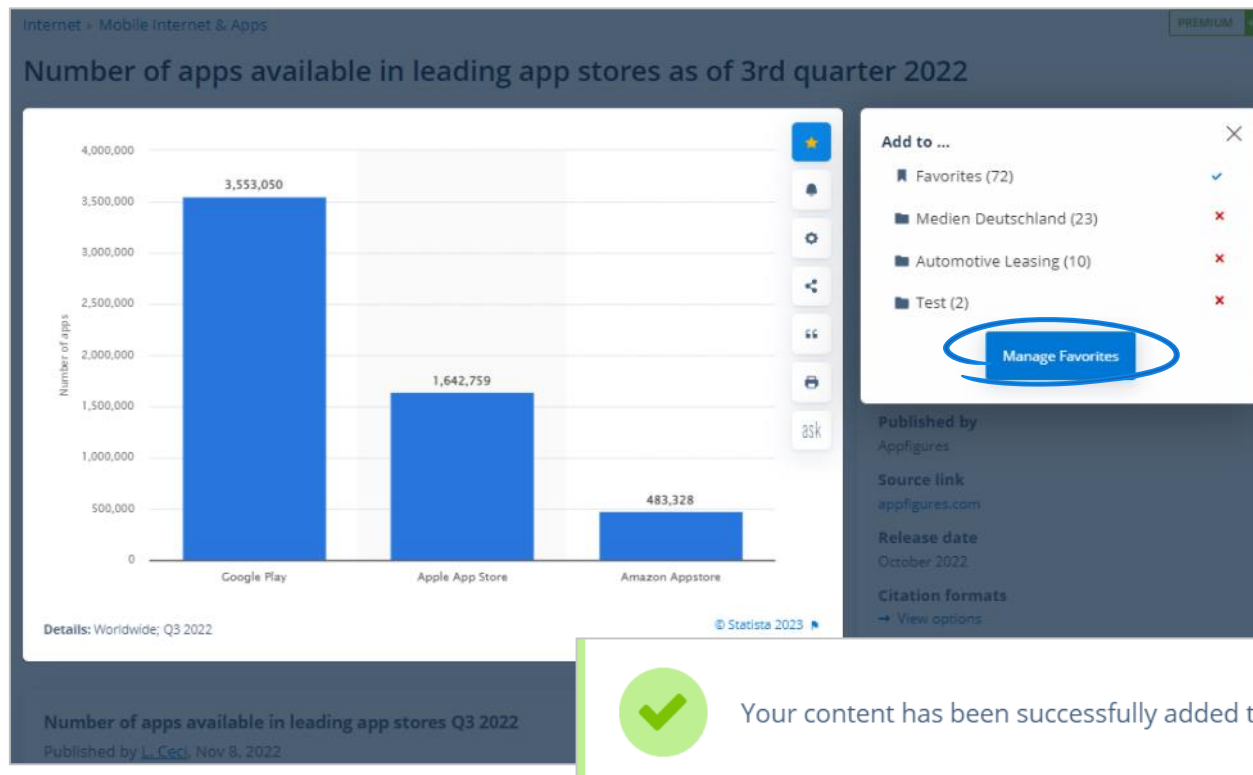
Internet › Mobile Internet & Apps

PREMIUM

Number of apps available in leading app stores as of 3rd quarter 2022

| | Number of apps |
|---|---|
| Google Play | 3,553,050 |
| Apple App Store | 1,642,759 |
| Amazon Appstore | 483,328 |

4,000,000
3,500,000
3,000,000
2,500,000
2,000,000
1,500,000
1,000,000
500,000
0

Number of apps

ask

Details: Worldwide; Q3 2022

© Statista 2023

Add to ...

Favorites (72)

Medien Deutschland (23)

Automotive Leasing (10)

Test (2)

Manage Favorites

Published by
Appfigures

Source link
appfigures.com

Release date
October 2022

Citation formats
View options

Number of apps available in leading app stores Q3 2022
Published by L. Ceci, Nov 8, 2022

Your content has been successfully added t